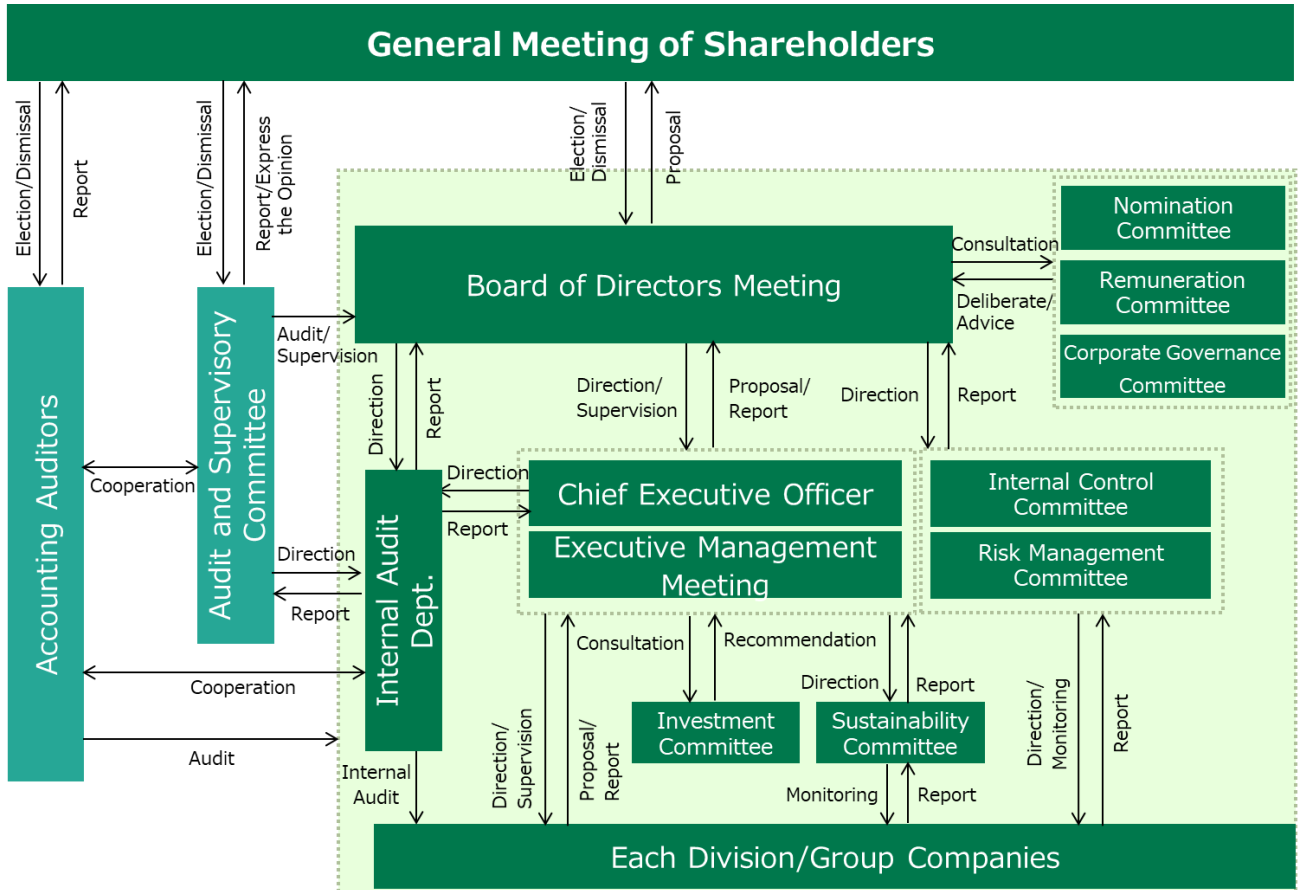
General Meeting of Shareholders

Election/Dismissal

Report

Election/Dismissal

Report/Express the Opinion

Election/Dismissal

Proposal

Nomination Committee

Remuneration Committee

Corporate Governance Committee

Consultation

Deliberate/Advice

Board of Directors Meeting

Audit/Supervision

Accounting Auditors

Audit and Supervisory Committee

Direction

Report

Direction/Supervision

Proposal/Report

Direction

Report

Cooperation

Direction

Report

Chief Executive Officer

Executive Management Meeting

Internal Control Committee

Risk Management Committee

Direction

Report

Internal Audit Dept.

Consultation

Recommendation

Direction

Report

Cooperation

Investment Committee

Sustainability Committee

Direction/Monitoring

Report

Audit

Internal Audit

Direction/Supervision

Proposal/Report

Monitoring

Report

Each Division/Group Companies